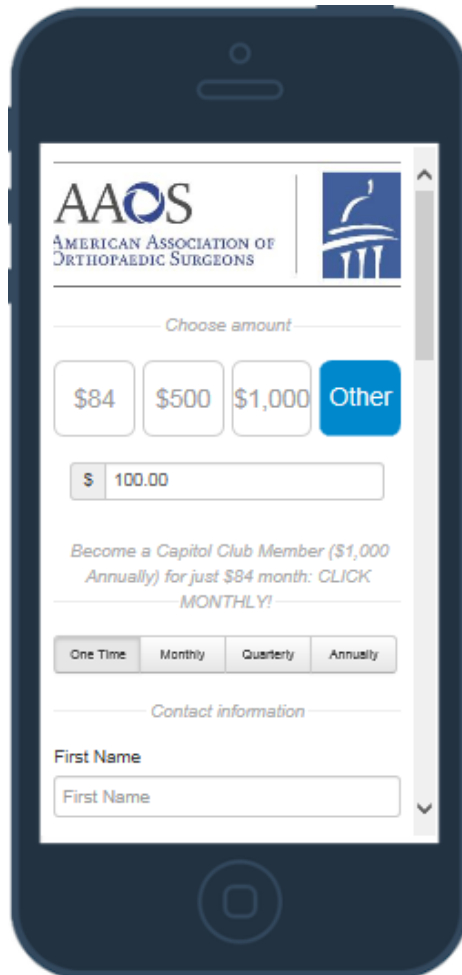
AAOS
AMERICAN ASSOCIATION OF ORTHOPAEDIC SURGEONS

Choose amount

$84

$500

$1,000

Other

$ 100.00

Become a Capitol Club Member ($1,000 Annually) for just $84 month: CLICK MONTHLY!

One Time

Monthly

Quarterly

Annually

Contact information

First Name

First Name